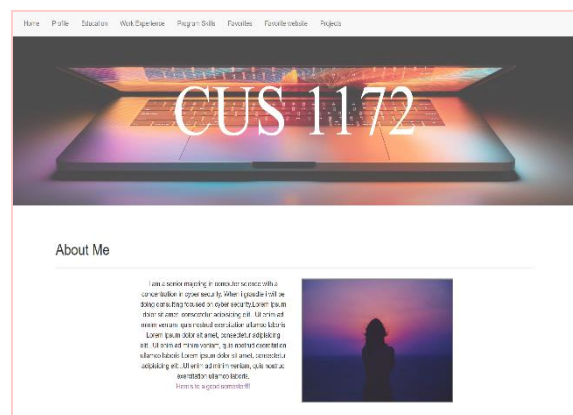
Home Profile Education Work Experience Program Skills Favorites Favorite website Projects

CUS 1172

About Me

I am a senior majoring in computer science with a concentration in cyber security. When I graduate I will be doing consulting focused on cyber security.Lorem ipsum dolor sit amet, consectetur adipisicing elit. Ut enim ad minim veniam, quis nostrud exercitation ullamco laboris Lorem ipsum dolor sit amet, consectetur adipisicing elit. Ut enim ad minim veniam, quis nostrud exercitation ullamco laboris Lorem ipsum dolor sit amet, consectetur adipisicing elit. Ut enim ad minim veniam, quis nostrud exercitation ullamco laboris.

Here's to a good semester!!!